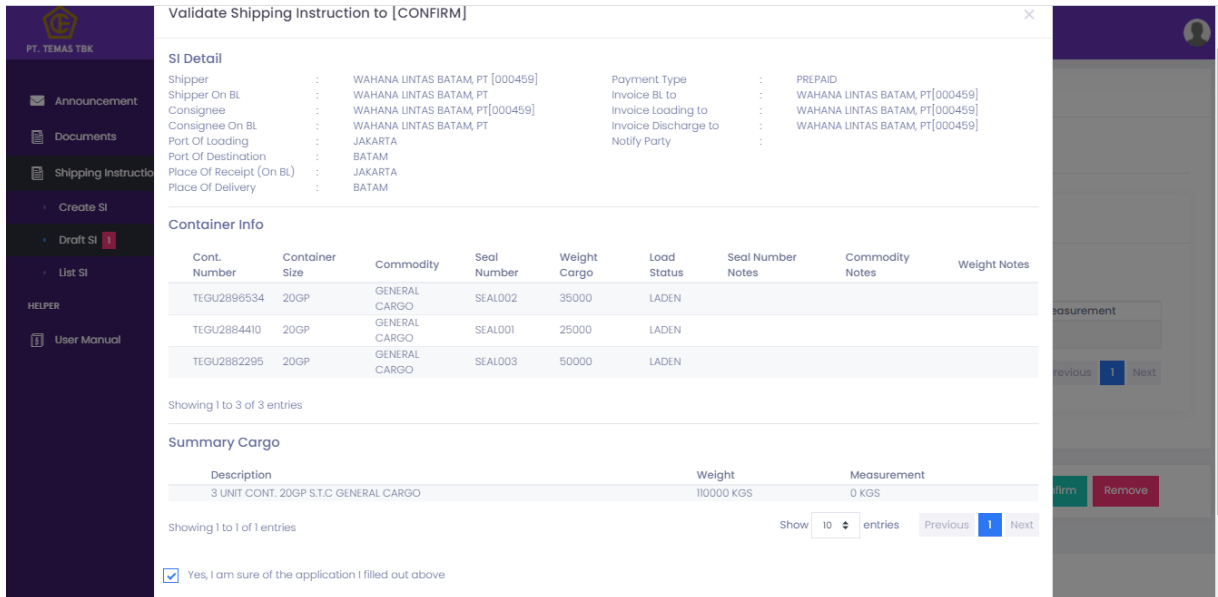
PT. TEMAS TBK

Announcement
Documents
Shipping Instructio
Create SI
Draft SI 1
List SI
HELPER
User Manual

Validate Shipping Instruction to [CONFIRM]

×

SI Detail

Shipper : WAHANA LINTAS BATAM, PT [000459]
Shipper On BL : WAHANA LINTAS BATAM, PT
Consignee : WAHANA LINTAS BATAM, PT[000459]
Consignee On BL : WAHANA LINTAS BATAM, PT
Port Of Loading : JAKARTA
Port Of Destination : BATAM
Place Of Receipt (On BL) : JAKARTA
Place Of Delivery : BATAM

Payment Type : PREPAID
Invoice BL to : WAHANA LINTAS BATAM, PT[000459]
Invoice Loading to : WAHANA LINTAS BATAM, PT[000459]
Invoice Discharge to : WAHANA LINTAS BATAM, PT[000459]
Notify Party :

Container Info

| Cont. Number | Container Size | Commodity | Seal Number | Weight Cargo | Load Status | Seal Number Notes | Commodity Notes | Weight Notes |
|---|---|---|---|---|---|---|---|---|
| TEGU2896534 | 20GP | GENERAL CARGO | SEAL002 | 35000 | LADEN | | | |
| TEGU2884410 | 20GP | GENERAL CARGO | SEAL001 | 25000 | LADEN | | | |
| TEGU2882295 | 20GP | GENERAL CARGO | SEAL003 | 50000 | LADEN | | | |

Showing 1 to 3 of 3 entries

Summary Cargo

| Description | Weight | Measurement |
|---|---|---|
| 3 UNIT CONT. 20GP S.T.C GENERAL CARGO | 110000 KGS | 0 KGS |

Showing 1 to 1 of 1 entries

Show 10 entries

Previous 1 Next

Yes, I am sure of the application I filled out above

easurement
revious 1 Next
nfirm Remove